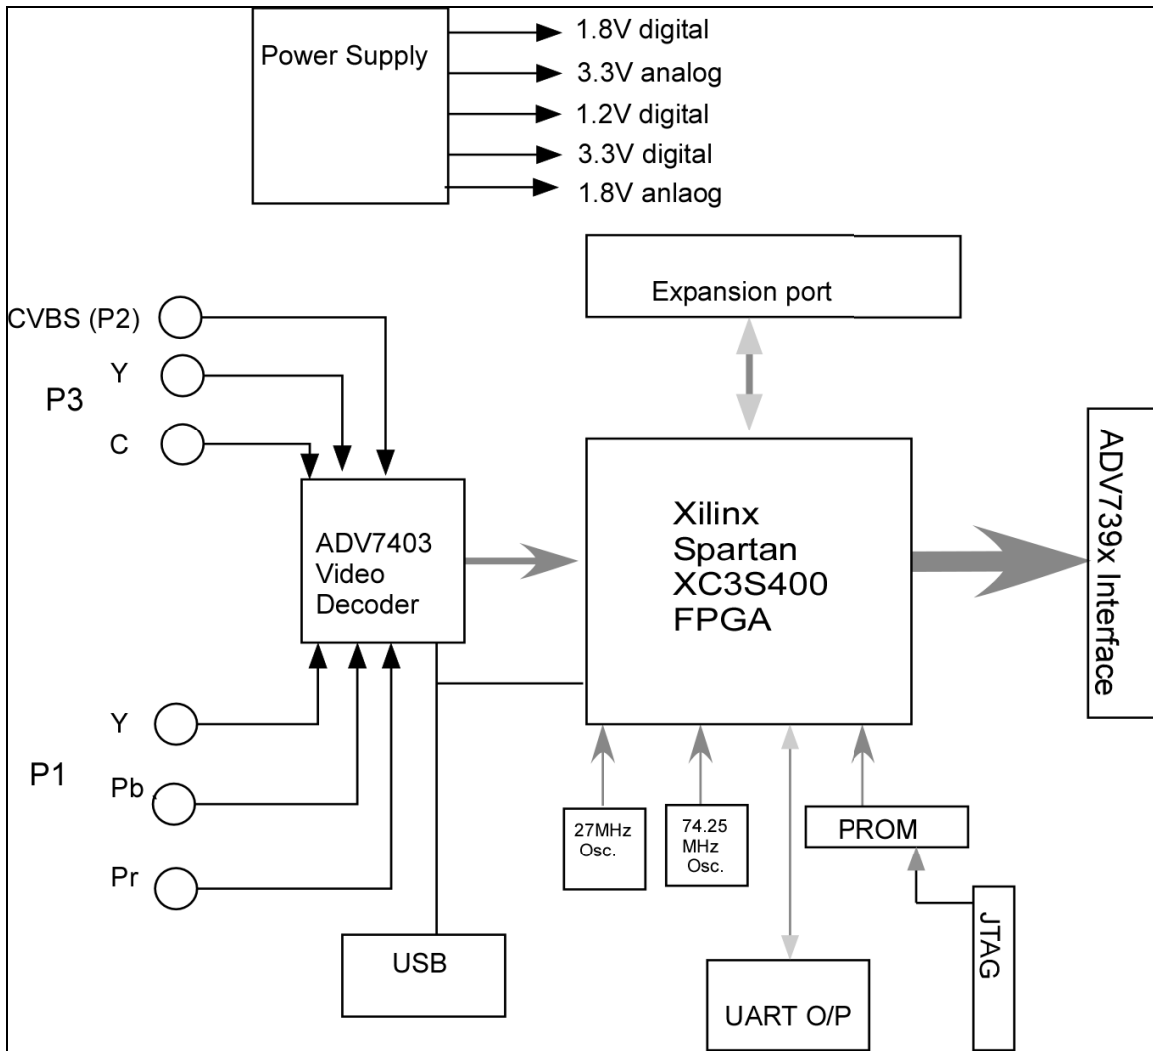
Power Supply

1.8V digital

3.3V analog

1.2V digital

3.3V digital

1.8V anlaog

Expansion port

CVBS (P2)

Y

P3

C

ADV7403 Video Decoder

Xilinx Spartan XC3S400 FPGA

ADV739x Interface

Y

P1

Pb

Pr

27MHz Osc.

74.25 MHz Osc.

PROM

JTAG

USB

UART O/P